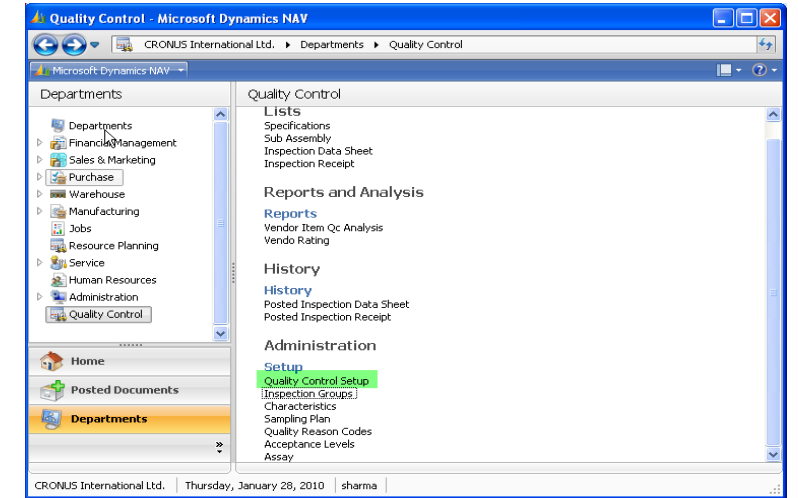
Quality Control - Microsoft Dynamics NAV

CRONUS International Ltd. ▸ Departments ▸ Quality Control

Microsoft Dynamics NAV

Departments

Departments
Financial Management
Sales & Marketing
Purchase
Warehouse
Manufacturing
Jobs
Resource Planning
Service
Human Resources
Administration
Quality Control

Home
Posted Documents
Departments

Quality Control

Lists
Specifications
Sub Assembly
Inspection Data Sheet
Inspection Receipt

Reports and Analysis

Reports
Vendor Item Qc Analysis
Vendo Rating

History

History
Posted Inspection Data Sheet
Posted Inspection Receipt

Administration

Setup
Quality Control Setup
Inspection Groups
Characteristics
Sampling Plan
Quality Reason Codes
Acceptance Levels
Assay

CRONUS International Ltd. | Thursday, January 28, 2010 | sharma